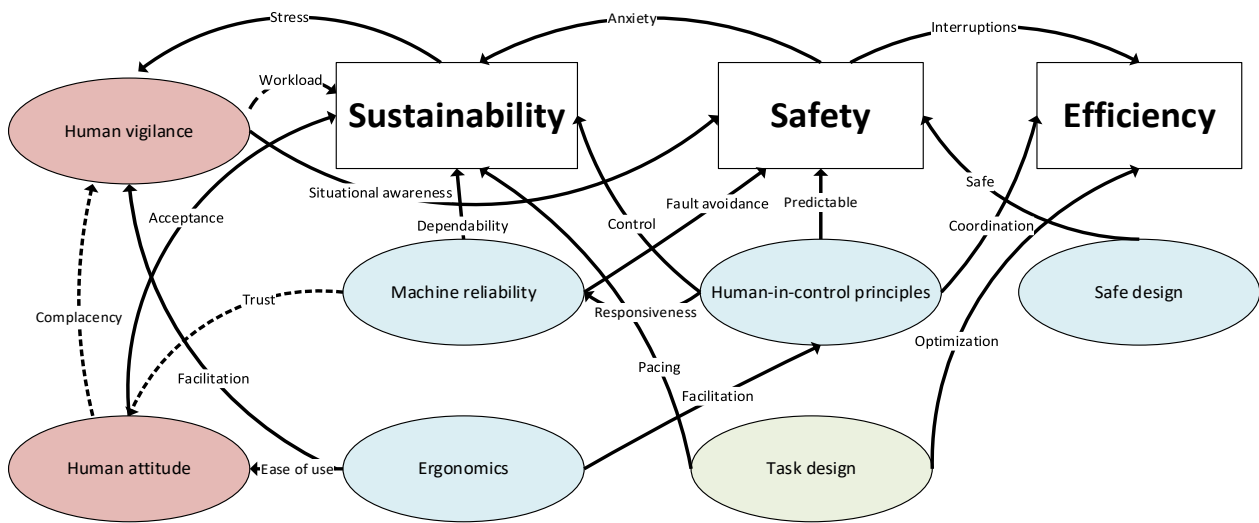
Stress

Anxiety

Interruptions

Workload

Sustainability

Safety

Efficiency

Human vigilance

Situational awareness

Safe

Acceptance

Fault avoidance

Predictable

Coordination

Dependability

Control

Trust

Machine reliability

Human-in-control principles

Safe design

Complacency

Responsiveness

Optimization

Facilitation

Pacing

Facilitation

Human attitude

Ease of use

Ergonomics

Task design